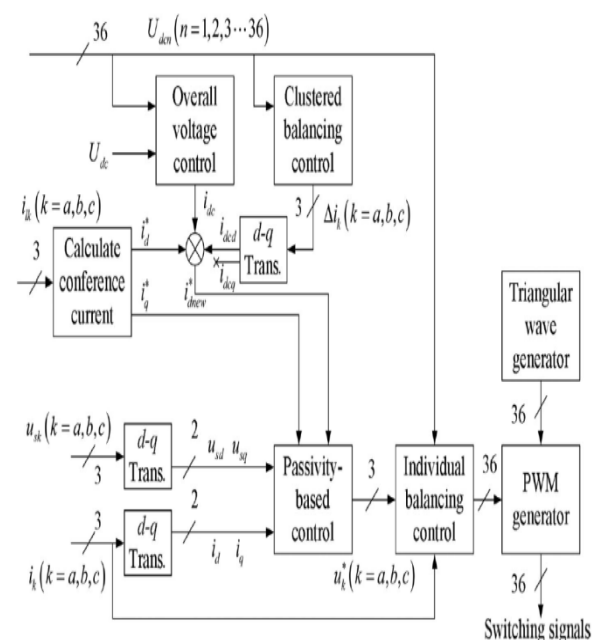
36 $U_{dcn}(n=1,2,3\cdots 36)$

Overall voltage control

Clustered balancing control

$U_{dc}$

$i_{lk}(k=a,b,c)$

$i_{dc}$

3 $\Delta i_k(k=a,b,c)$

$i_d^*$

$i_{dcd}$

d-q Trans.

3

Calculate conference current

$i_{dcq}$

$i_q^*$

$i_{dnew}^*$

Triangular wave generator

$u_{sk}(k=a,b,c)$

3

d-q Trans.

2

$u_{sd}$ $u_{sq}$

36

Passivity-based control

3

Individual balancing control

36

PWM generator

3

d-q Trans.

2

$i_k(k=a,b,c)$

$i_d$ $i_q$

$u_k^*(k=a,b,c)$

36

Switching signals